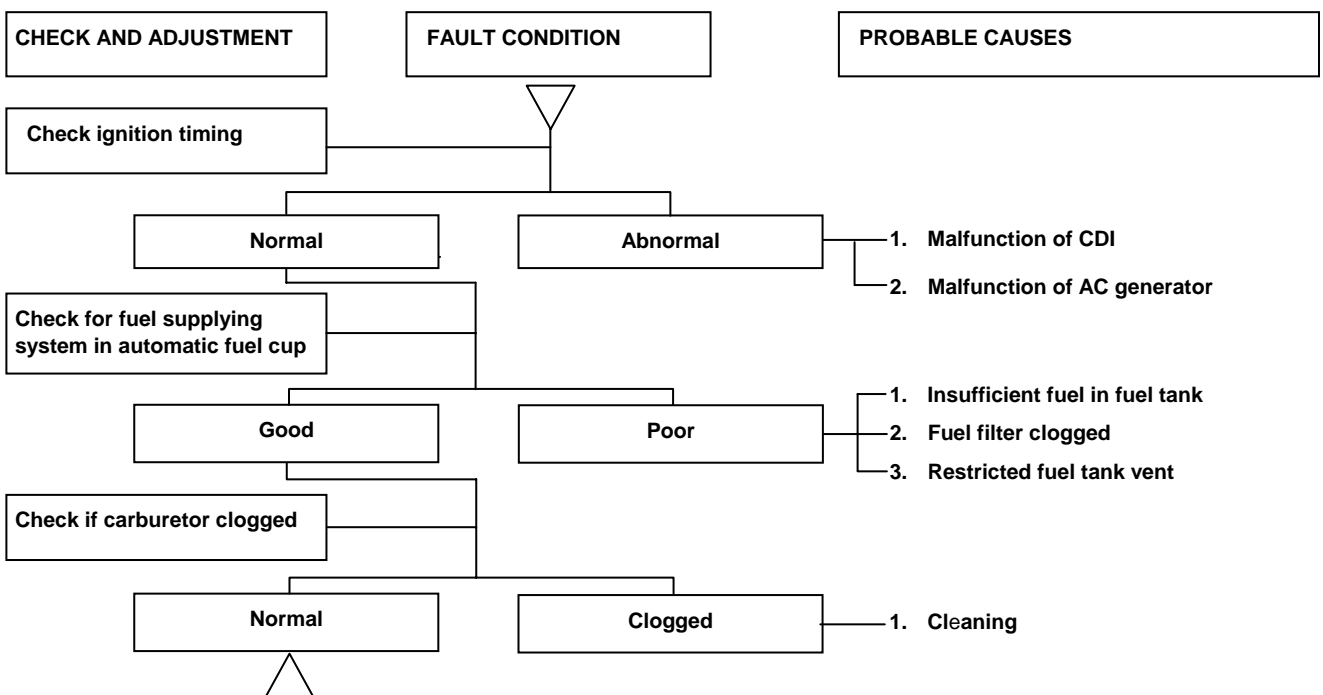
CHECK AND ADJUSTMENT

FAULT CONDITION

PROBABLE CAUSES

Check ignition timing

Normal

Abnormal

1. Malfunction of CDI

2. Malfunction of AC generator

Check for fuel supplying system in automatic fuel cup

Good

Poor

1. Insufficient fuel in fuel tank

2. Fuel filter clogged

3. Restricted fuel tank vent

Check if carburetor clogged

Normal

Clogged

1. Cleaning